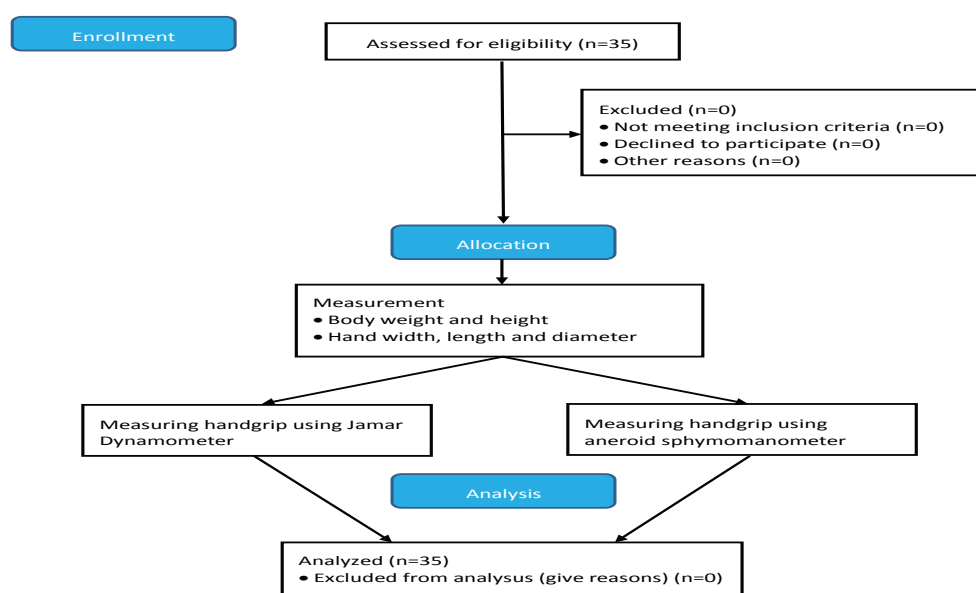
Enrollment

Assessed for eligibility (n=35)

Excluded (n=0)
• Not meeting inclusion criteria (n=0)
• Declined to participate (n=0)
• Other reasons (n=0)

Allocation

Measurement
• Body weight and height
• Hand width, length and diameter

Measuring handgrip using Jamar Dynamometer

Measuring handgrip using aneroid sphymomanometer

Analysis

Analyzed (n=35)
• Excluded from analysus (give reasons) (n=0)